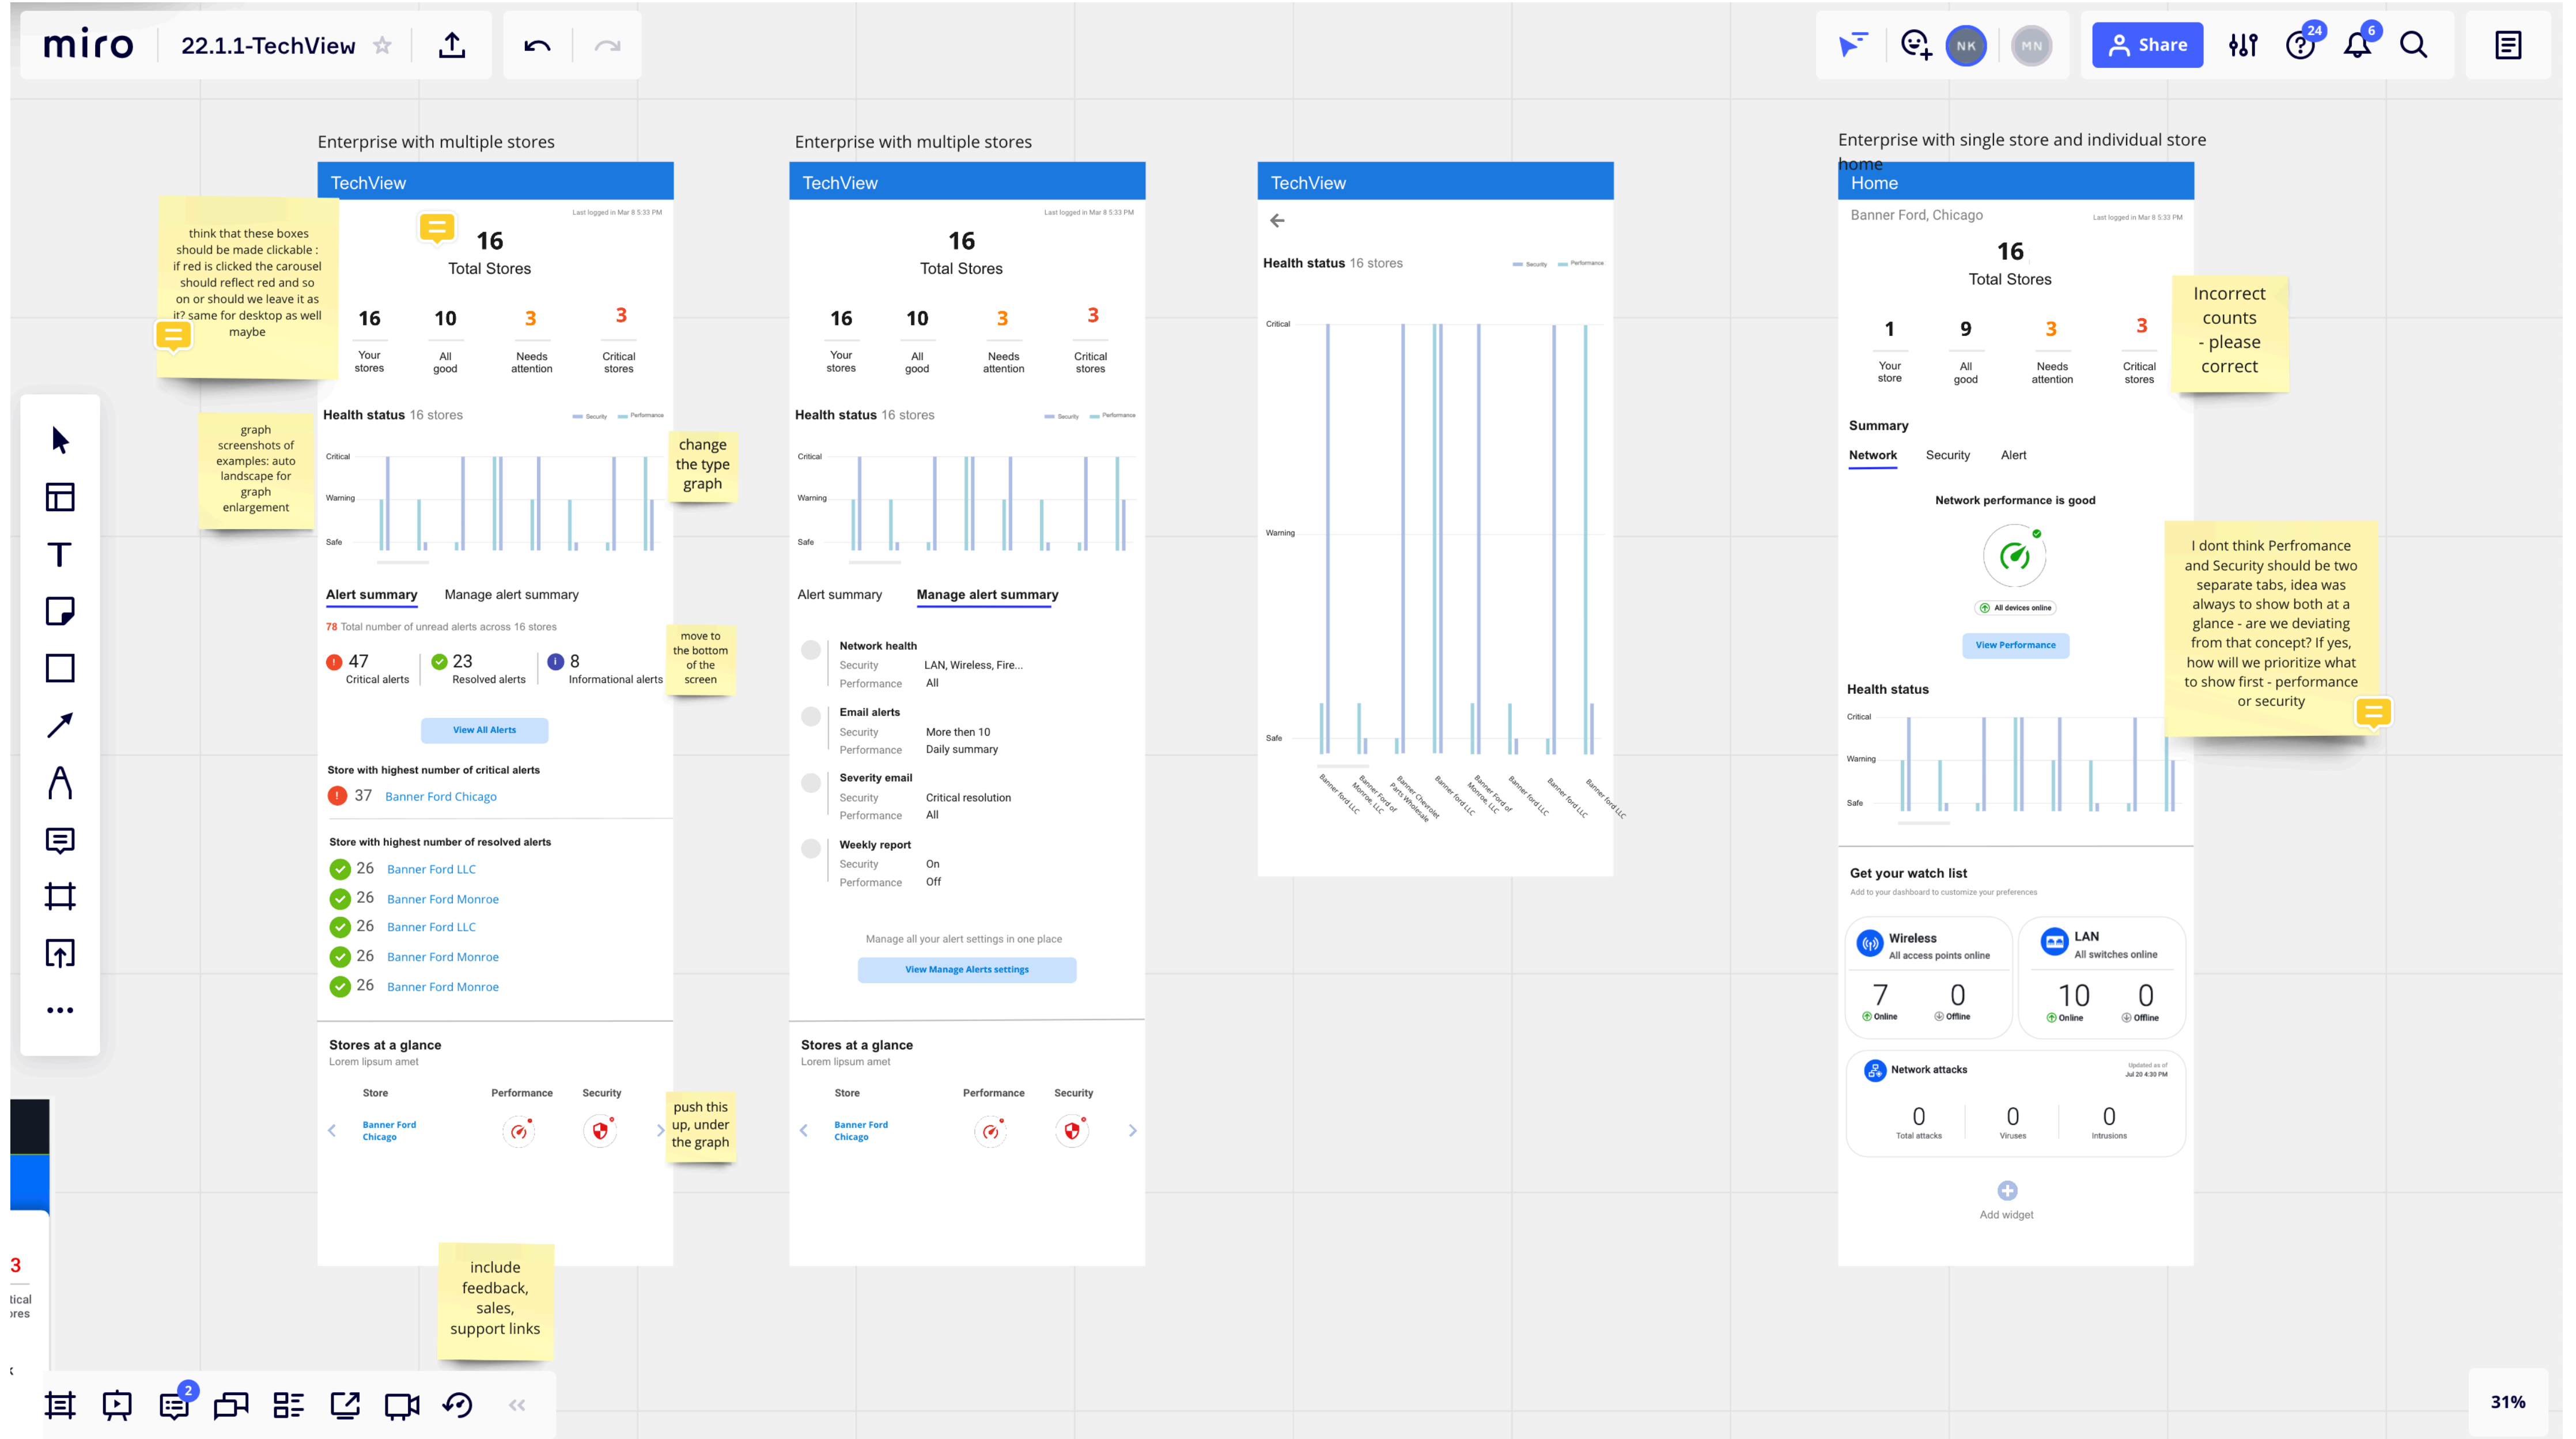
miro 22.1.1-TechView

NK MN Share 24 6

Enterprise with multiple stores

TechView

Last logged in Mar 8 5:33 PM

16
Total Stores

16 Your stores
10 All good
3 Needs attention
3 Critical stores

think that these boxes should be made clickable : if red is clicked the carousel should reflect red and so on or should we leave it as it? same for desktop as well maybe

Health status 16 stores
Security Performance
Critical
Warning
Safe

graph screenshots of examples: auto landscape for graph enlargement

change the type the graph

Alert summary Manage alert summary

78 Total number of unread alerts across 16 stores

47 Critical alerts
23 Resolved alerts
8 Informational alerts

move to the bottom of the screen

View All Alerts

Store with highest number of critical alerts
37 Banner Ford Chicago

Store with highest number of resolved alerts
26 Banner Ford LLC
26 Banner Ford Monroe
26 Banner Ford LLC
26 Banner Ford Monroe
26 Banner Ford Monroe

Stores at a glance
Lorem lipsum amet
Store Performance Security
Banner Ford Chicago

push this up, under the graph

include feedback, sales, support links

Enterprise with multiple stores

TechView

Last logged in Mar 8 5:33 PM

16
Total Stores

16 Your stores
10 All good
3 Needs attention
3 Critical stores

Health status 16 stores
Security Performance
Critical
Warning
Safe

Alert summary Manage alert summary

Network health
Security LAN, Wireless, Fire...
Performance All

Email alerts
Security More then 10
Performance Daily summary

Severity email
Security Critical resolution
Performance All

Weekly report
Security On
Performance Off

Manage all your alert settings in one place
View Manage Alerts settings

Stores at a glance
Lorem lipsum amet
Store Performance Security
Banner Ford Chicago

TechView

Health status 16 stores
Security Performance
Critical
Warning
Safe
Banner ford LLC
Banner Ford of Monroe, LLC
Banner Chevrolet Parts Wholesale
Banner ford LLC
Banner Ford of Monroe, LLC
Banner ford LLC
Banner ford LLC
Banner ford LLC

Enterprise with single store and individual store home

Home
Banner Ford, Chicago
Last logged in Mar 8 5:33 PM

16
Total Stores

1 Your store
9 All good
3 Needs attention
3 Critical stores

Incorrect counts - please correct

Summary
Network Security Alert

Network performance is good
All devices online
View Performance

I dont think Perfromance and Security should be two separate tabs, idea was always to show both at a glance - are we deviating from that concept? If yes, how will we prioritize what to show first - performance or security

Health status
Critical
Warning
Safe

Get your watch list
Add to your dashboard to customize your preferences

Wireless
All access points online
7 Online
0 Offline

LAN
All switches online
10 Online
0 Offline

Network attacks
Updated as of Jul 20 4:30 PM
0 Total attacks
0 Viruses
0 Intrusions

Add widget

3
tical
res

2

31%